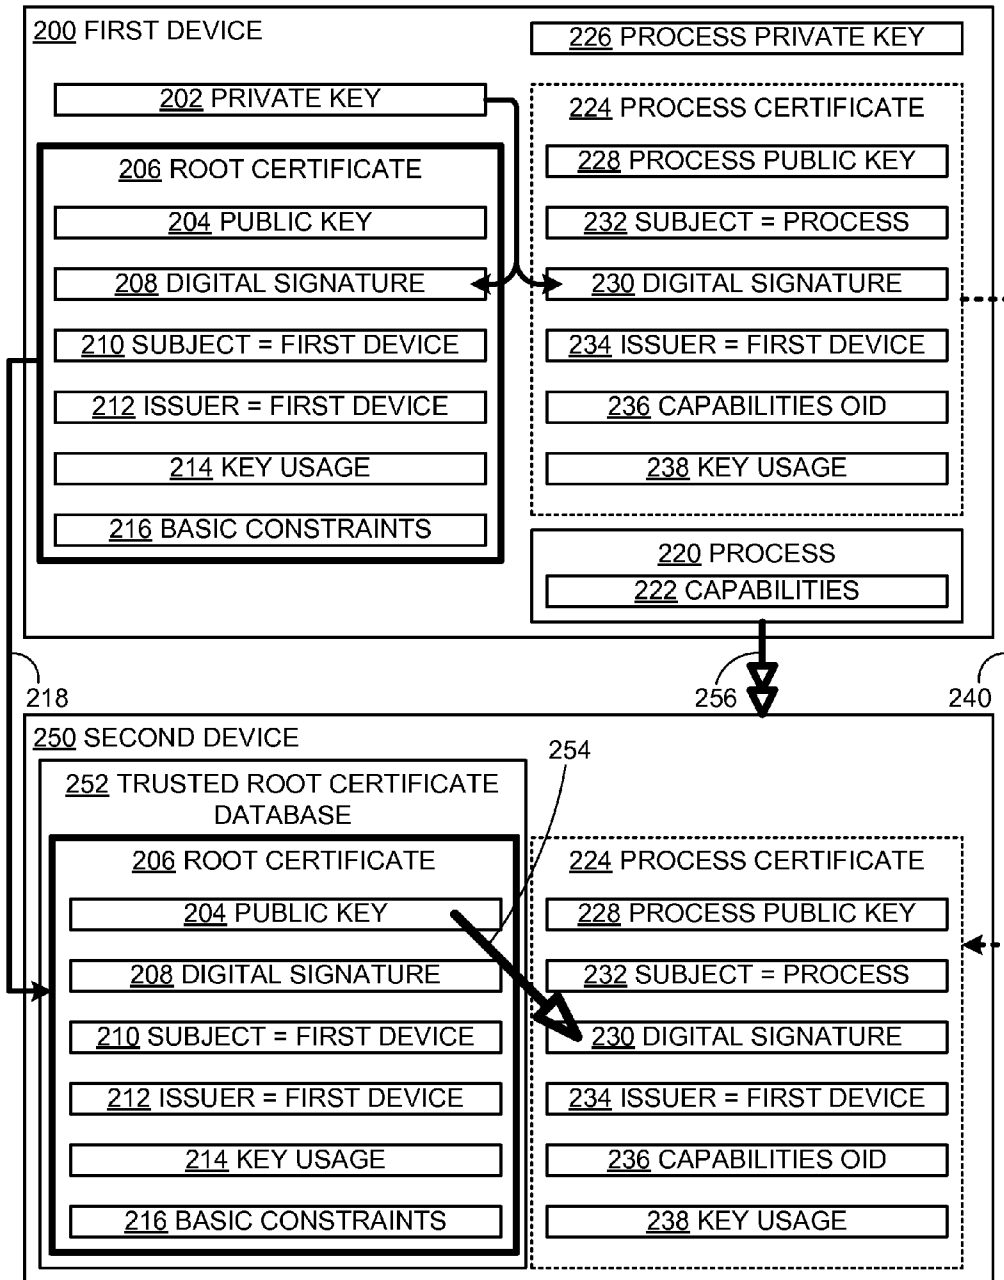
200 FIRST DEVICE

226 PROCESS PRIVATE KEY

202 PRIVATE KEY

224 PROCESS CERTIFICATE

206 ROOT CERTIFICATE

228 PROCESS PUBLIC KEY

204 PUBLIC KEY

232 SUBJECT = PROCESS

208 DIGITAL SIGNATURE

230 DIGITAL SIGNATURE

210 SUBJECT = FIRST DEVICE

234 ISSUER = FIRST DEVICE

212 ISSUER = FIRST DEVICE

236 CAPABILITIES OID

214 KEY USAGE

238 KEY USAGE

216 BASIC CONSTRAINTS

220 PROCESS

222 CAPABILITIES

218

256

240

250 SECOND DEVICE

254

252 TRUSTED ROOT CERTIFICATE DATABASE

206 ROOT CERTIFICATE

224 PROCESS CERTIFICATE

204 PUBLIC KEY

228 PROCESS PUBLIC KEY

208 DIGITAL SIGNATURE

232 SUBJECT = PROCESS

210 SUBJECT = FIRST DEVICE

230 DIGITAL SIGNATURE

212 ISSUER = FIRST DEVICE

234 ISSUER = FIRST DEVICE

214 KEY USAGE

236 CAPABILITIES OID

216 BASIC CONSTRAINTS

238 KEY USAGE